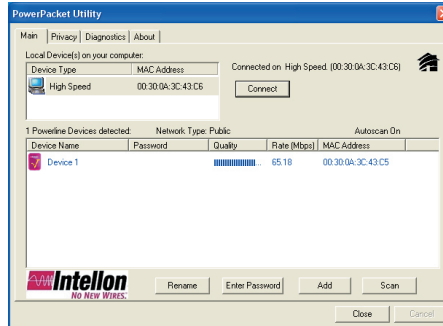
PowerPacket Utility

Main | Privacy | Diagnostics | About

Local Device(s) on your computer:

| Device Type | MAC Address |
|---|---|
| High Speed | 00:30:0A:3C:43:C6 |

Connected on High Speed. (00:30:0A:3C:43:C6)

Connect

1 Powerline Devices detected: Network Type: Public Autoscan On

| Device Name | Password | Quality | Rate (Mbps) | MAC Address |
|---|---|---|---|---|
| Device 1 | | | 65.18 | 00:30:0A:3C:43:C5 |

Intellon NO NEW WIRES.

Rename Enter Password Add Scan

Close Cancel